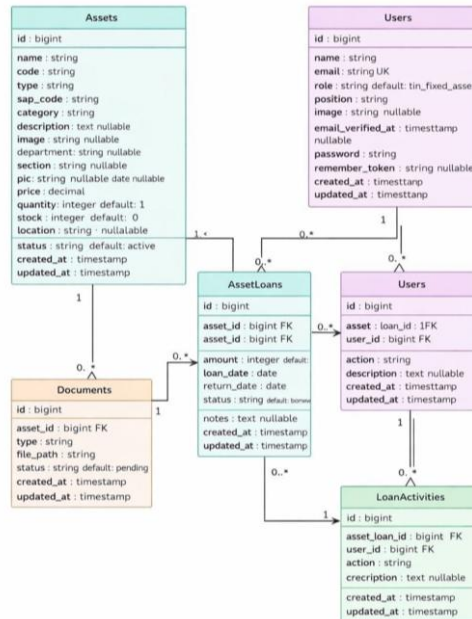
Assets

id : bigint

name : string
code : string
type : string
sap_code : string
category : string
description : text nullable
image : string nullable
department: string nullable
section : string nullable
pic: string nullable date nullable
price : decimal
quantity: integer default: 1
stock : integer default: 0
location : string · nullalable

status : string default: active
created_at : timestamp
updated_at : timestamp

Users

id : bigint

name : string
email : string UK
role : string default: tin_fixed_asse
position : string
image : string nullable

email_verified_at : timesttamp nullable
password : string
remember_token : string nullable
created_at : timesttanp
updated_at : timestanp

AssetLoans

id : bigint

asset_id : bigint FK
asset_id : bigint FK

amount : integer default:
loan_date : date
return_date : date
status : string default: borrow

notes : text nullable
created_at : timestamp
updated_at : timestamp

Users

id : bigint

asset : loan_id : 1FK
user_id : bigint FK

action : string
description : text nullable
created_at : timesttamp
updated_at : timestamp

Documents

id : bigint

asset_id : bigint FK
type : string
file_path : string
status : string default: pending
created_at : timestamp

updated_at : timestamp

LoanActivities

id : bigint

asset_loan_id : bigint FK
user_id : bigint FK
action : string
crecription : text nullable

created_at : timestamp
updated_at : timestamp

1
0..*
1
0..*
1
0..*
0..*
1
0..*
1
0..*
1
0..*
1
0..*